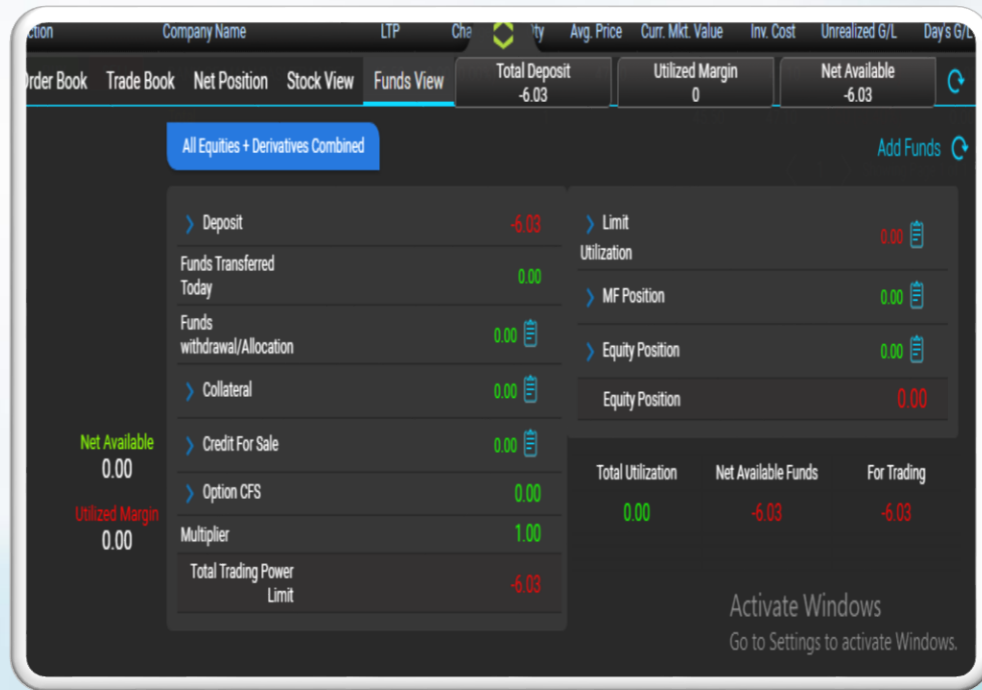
ction | Company Name | LTP | Cha | ity | Avg. Price | Curr. Mkt. Value | Inv. Cost | Unrealized G/L | Day's G/L

rder Book | Trade Book | Net Position | Stock View | Funds View

Total Deposit
-6.03

Utilized Margin
0

Net Available
-6.03

All Equities + Derivatives Combined

Add Funds

Deposit -6.03
Funds Transferred Today 0.00
Funds withdrawal/Allocation 0.00
Collateral 0.00
Credit For Sale 0.00
Option CFS 0.00
Multiplier 1.00
Total Trading Power Limit -6.03

Limit Utilization 0.00
MF Position 0.00
Equity Position 0.00
Equity Position 0.00

| Total Utilization | Net Available Funds | For Trading |
|---|---|---|
| 0.00 | -6.03 | -6.03 |

Net Available
0.00

Utilized Margin
0.00

Activate Windows
Go to Settings to activate Windows.